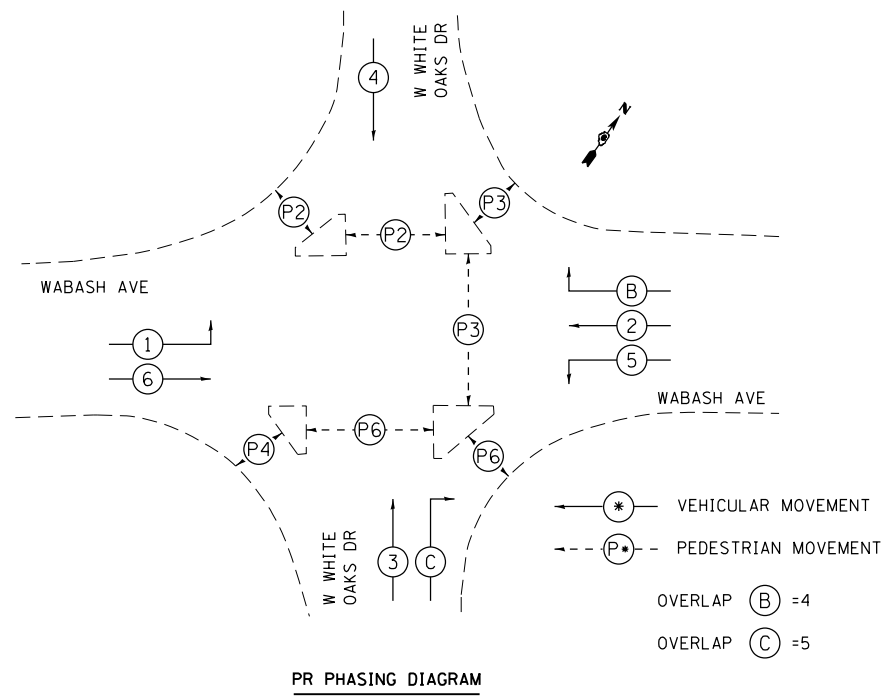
W WHITE OAKS DR

4

N

P2

P2

P3

WABASH AVE

B

2

5

P3

1

6

WABASH AVE

P4

P6

P6

W WHITE OAKS DR

3

C

*

VEHICULAR MOVEMENT

P*

PEDESTRIAN MOVEMENT

OVERLAP B =4

OVERLAP C =5

PR PHASING DIAGRAM